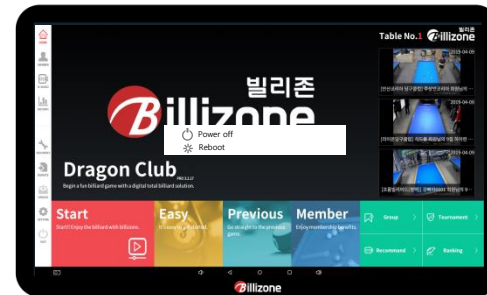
Table No.1 빌리존 Billizone

빌리존
Billizone

Power off
Reboot

Dragon Club
Begin a fun billiard game with a digital total billiard solution.

2025-04-09
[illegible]

2025-04-09
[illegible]

2025-04-09
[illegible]

Start
Start! Enjoy the billiard with billizone.

Easy
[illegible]

Previous
Go straight to the previous game.

Member
Enjoy membership benefits.

Group

Tournament

Recommend

Ranking

Billizone